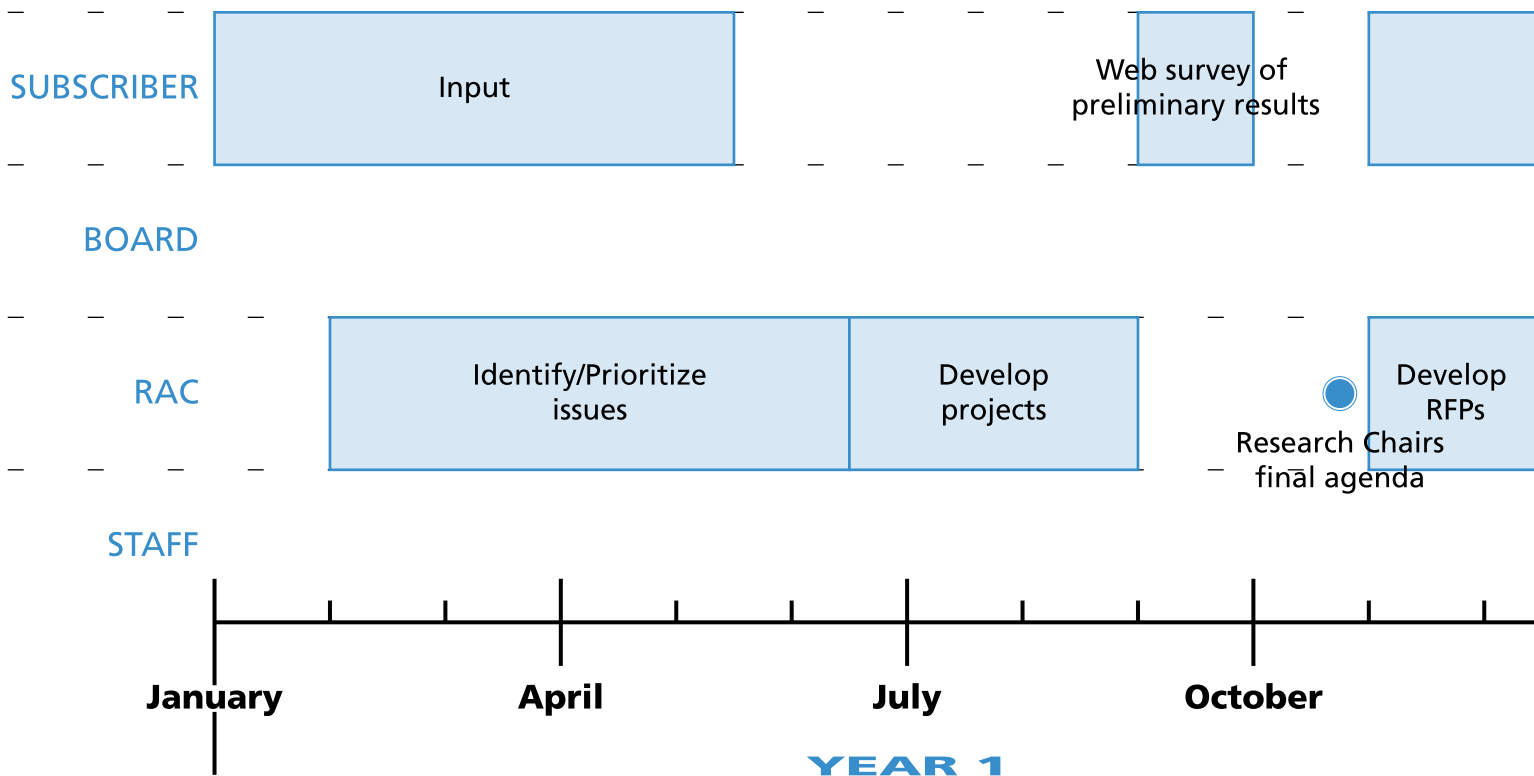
SUBSCRIBER

Input

Web survey of preliminary results

BOARD

RAC

Identify/Prioritize issues

Develop projects

Develop RFPs

Research Chairs final agenda

STAFF

January

April

July

October

YEAR 1